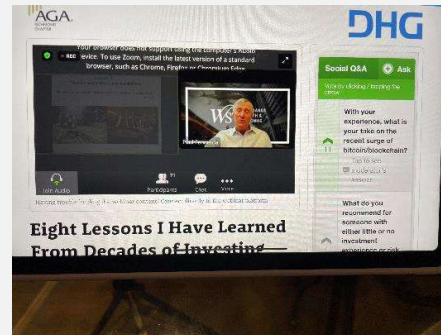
AGA

DHG

Your browser does not support using the computer's Audio device. To use Zoom, install the latest version of a standard browser, such as Chrome, Firefox or Chromium Edge.

REC

WS

Join Audio

Participants

Chat

More

Social Q&A

Ask

Vote by clicking / tapping the arrow

With your experience, what is your take on the recent surge of bitcoin/blockchain?

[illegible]

What do you recommend for someone with either little or no investment experience or ask

Eight Lessons I Have Learned From Decades of Investing—